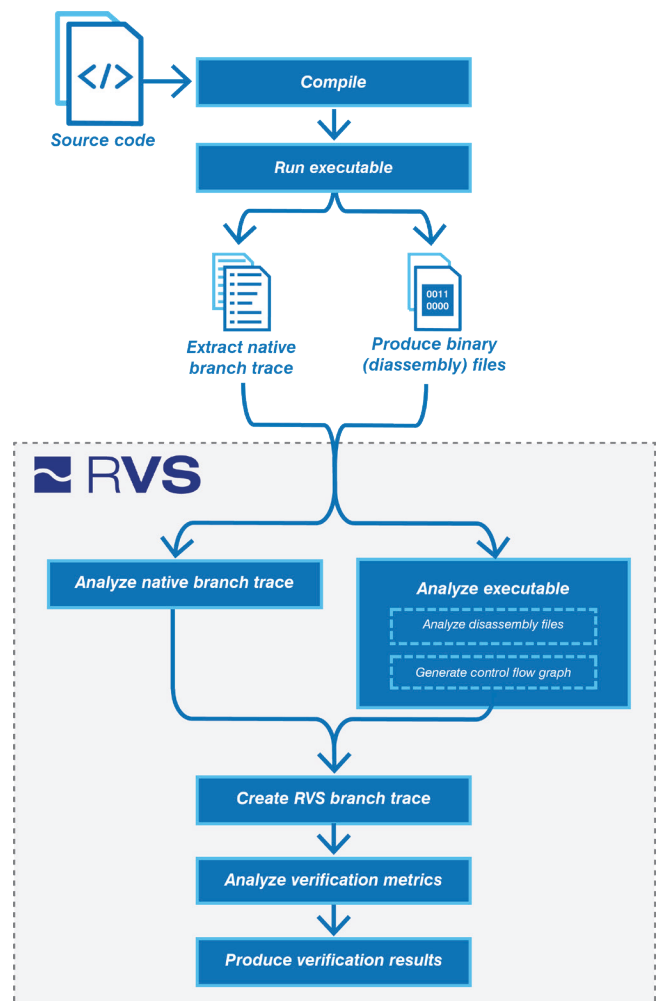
</>

Source code

Compile

Run executable

Extract native branch trace

0011
0000

Produce binary (diassembly) files

RVS

Analyze native branch trace

Analyze executable

Analyze disassembly files

Generate control flow graph

Create RVS branch trace

Analyze verification metrics

Produce verification results